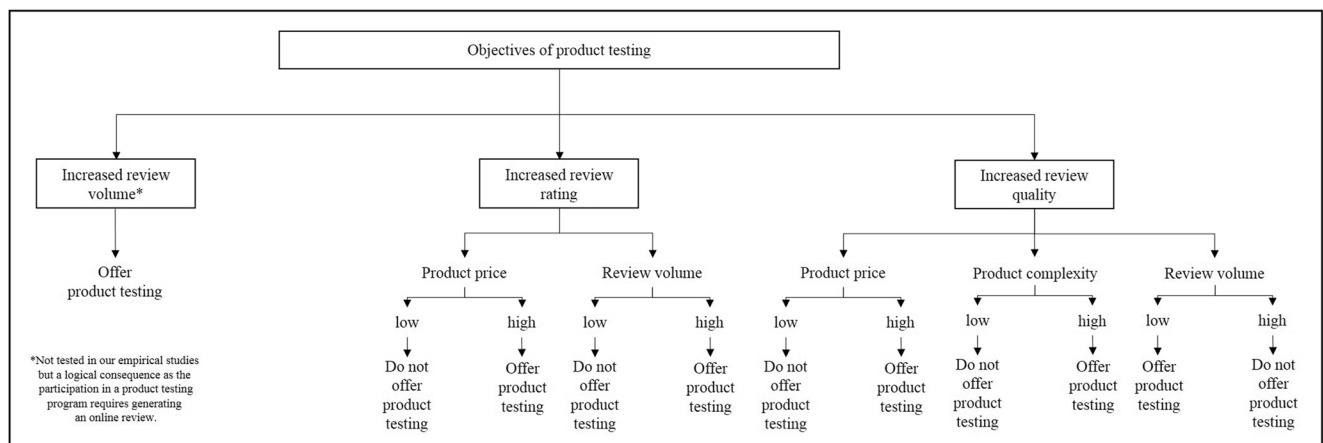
Objectives of product testing

Increased review volume*

Offer product testing

*Not tested in our empirical studies but a logical consequence as the participation in a product testing program requires generating an online review.

Increased review rating

Product price

low

Do not offer product testing

high

Offer product testing

Review volume

low

Do not offer product testing

high

Offer product testing

Increased review quality

Product price

low

Do not offer product testing

high

Offer product testing

Product complexity

low

Do not offer product testing

high

Offer product testing

Review volume

low

Offer product testing

high

Do not offer product testing